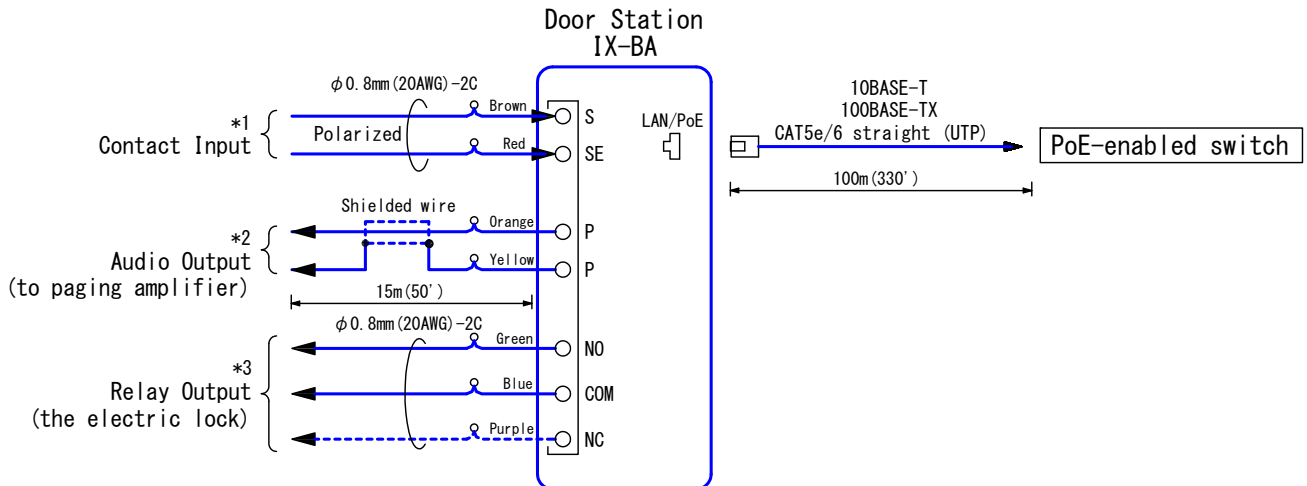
Door Station
IX-BA

$\phi$0.8mm(20AWG)-2C

Brown

Red

*1
Contact Input

Polarized

S

SE

LAN/PoE

10BASE-T
100BASE-TX
CAT5e/6 straight (UTP)

PoE-enabled switch

100m(330')

Shielded wire

Orange

Yellow

*2
Audio Output
(to paging amplifier)

P

P

15m(50')

$\phi$0.8mm(20AWG)-2C

Green

Blue

Purple

*3
Relay Output
(the electric lock)

NO

COM

NC